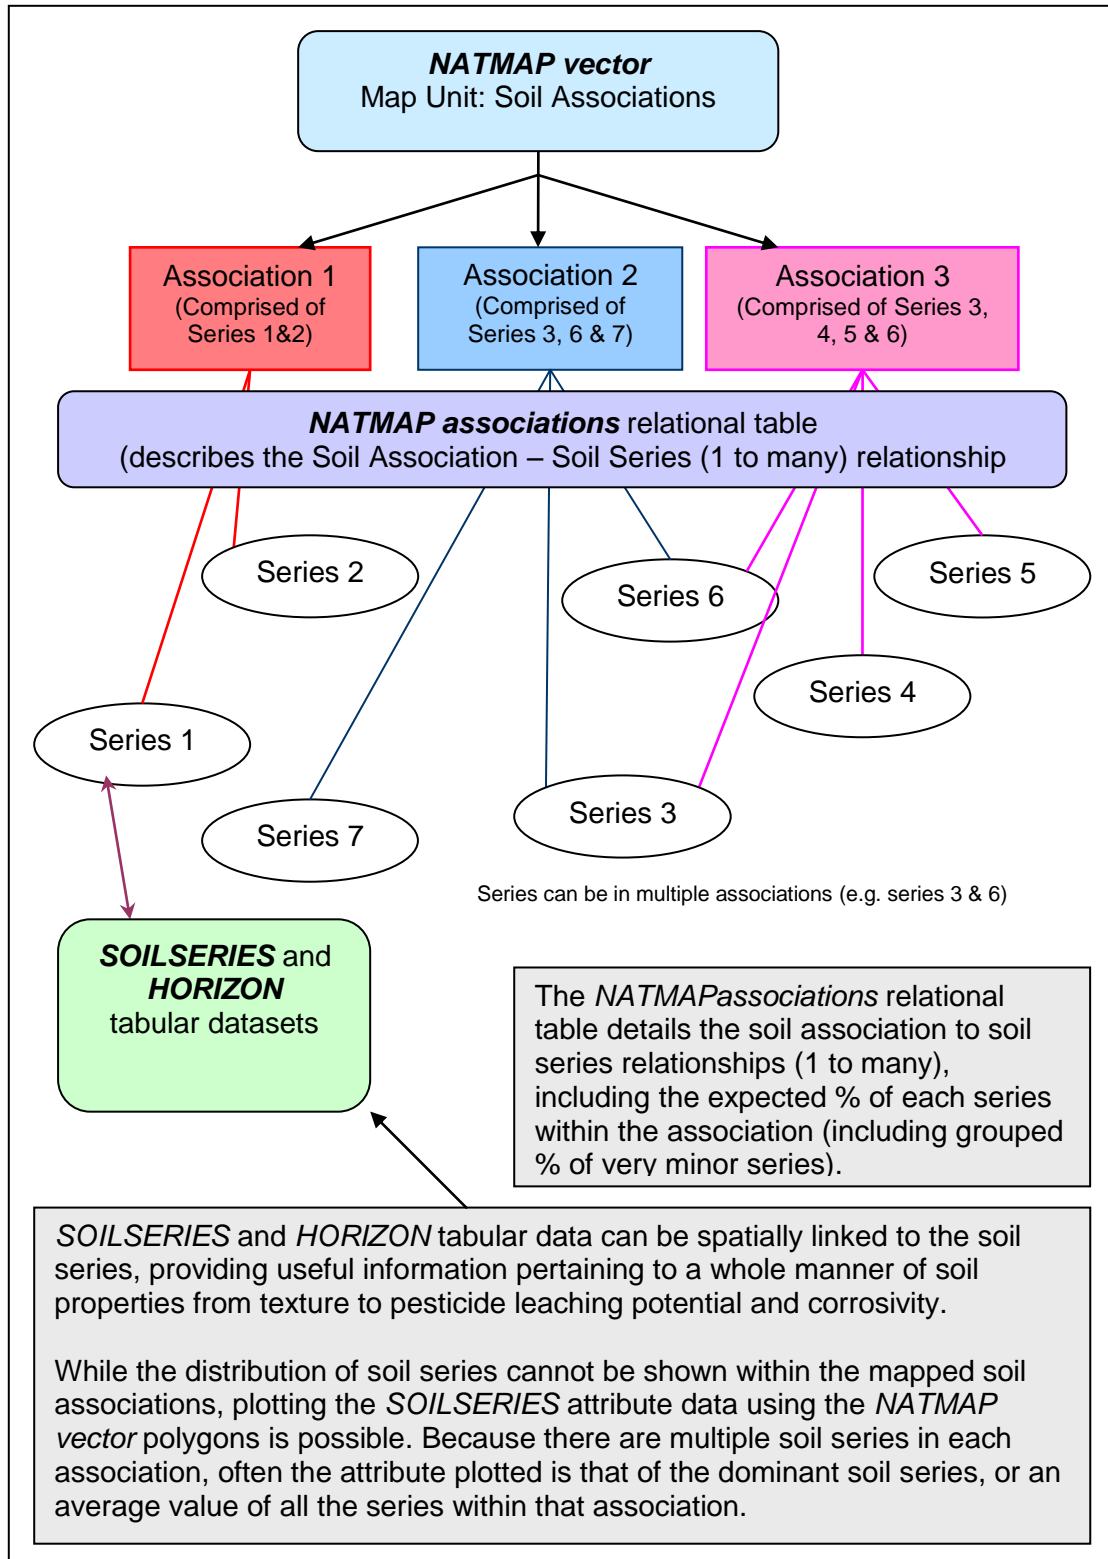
NATMAP vector
Map Unit: Soil Associations

Association 1
(Comprised of Series 1&2)

Association 2
(Comprised of Series 3, 6 & 7)

Association 3
(Comprised of Series 3, 4, 5 & 6)

NATMAP associations relational table
(describes the Soil Association – Soil Series (1 to many) relationship

Series 2

Series 6

Series 5

Series 4

Series 1

Series 7

Series 3

Series can be in multiple associations (e.g. series 3 & 6)

SOILSERIES and HORIZON tabular datasets

The NATMAPassociations relational table details the soil association to soil series relationships (1 to many), including the expected % of each series within the association (including grouped % of very minor series).

SOILSERIES and HORIZON tabular data can be spatially linked to the soil series, providing useful information pertaining to a whole manner of soil properties from texture to pesticide leaching potential and corrosivity.

While the distribution of soil series cannot be shown within the mapped soil associations, plotting the SOILSERIES attribute data using the NATMAP vector polygons is possible. Because there are multiple soil series in each association, often the attribute plotted is that of the dominant soil series, or an average value of all the series within that association.